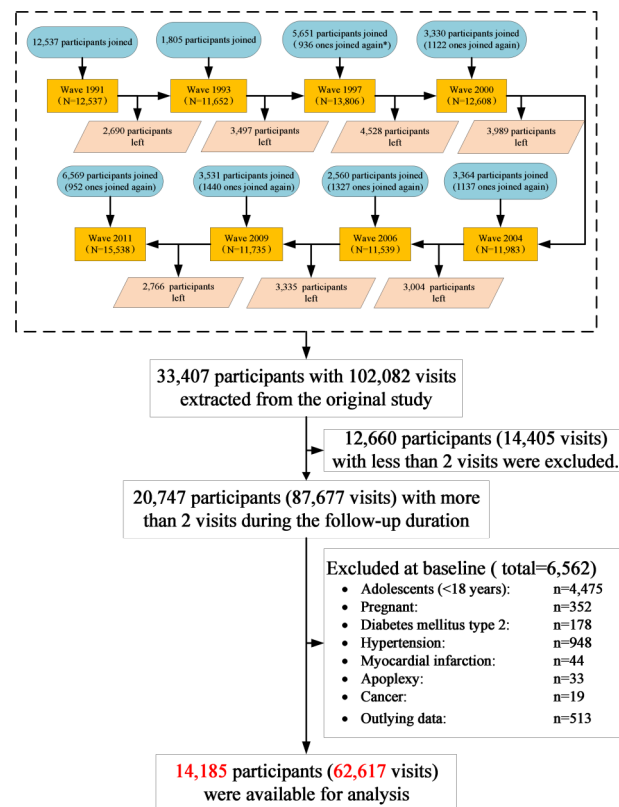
12,537 participants joined

1,805 participants joined

5,651 participants joined (936 ones joined again*)

3,330 participants joined (1122 ones joined again)

Wave 1991 (N=12,537)

Wave 1993 (N=11,652)

Wave 1997 (N=13,806)

Wave 2000 (N=12,608)

2,690 participants left

3,497 participants left

4,528 participants left

3,989 participants left

6,569 participants joined (952 ones joined again)

3,531 participants joined (1440 ones joined again)

2,560 participants joined (1327 ones joined again)

3,364 participants joined (1137 ones joined again)

Wave 2011 (N=15,538)

Wave 2009 (N=11,735)

Wave 2006 (N=11,539)

Wave 2004 (N=11,983)

2,766 participants left

3,335 participants left

3,004 participants left

33,407 participants with 102,082 visits extracted from the original study

12,660 participants (14,405 visits) with less than 2 visits were excluded.

20,747 participants (87,677 visits) with more than 2 visits during the follow-up duration

Excluded at baseline ( total=6,562)
- Adolescents (<18 years): n=4,475
- Pregnant: n=352
- Diabetes mellitus type 2: n=178
- Hypertension: n=948
- Myocardial infarction: n=44
- Apoplexy: n=33
- Cancer: n=19
- Outlying data: n=513

14,185 participants (62,617 visits) were available for analysis